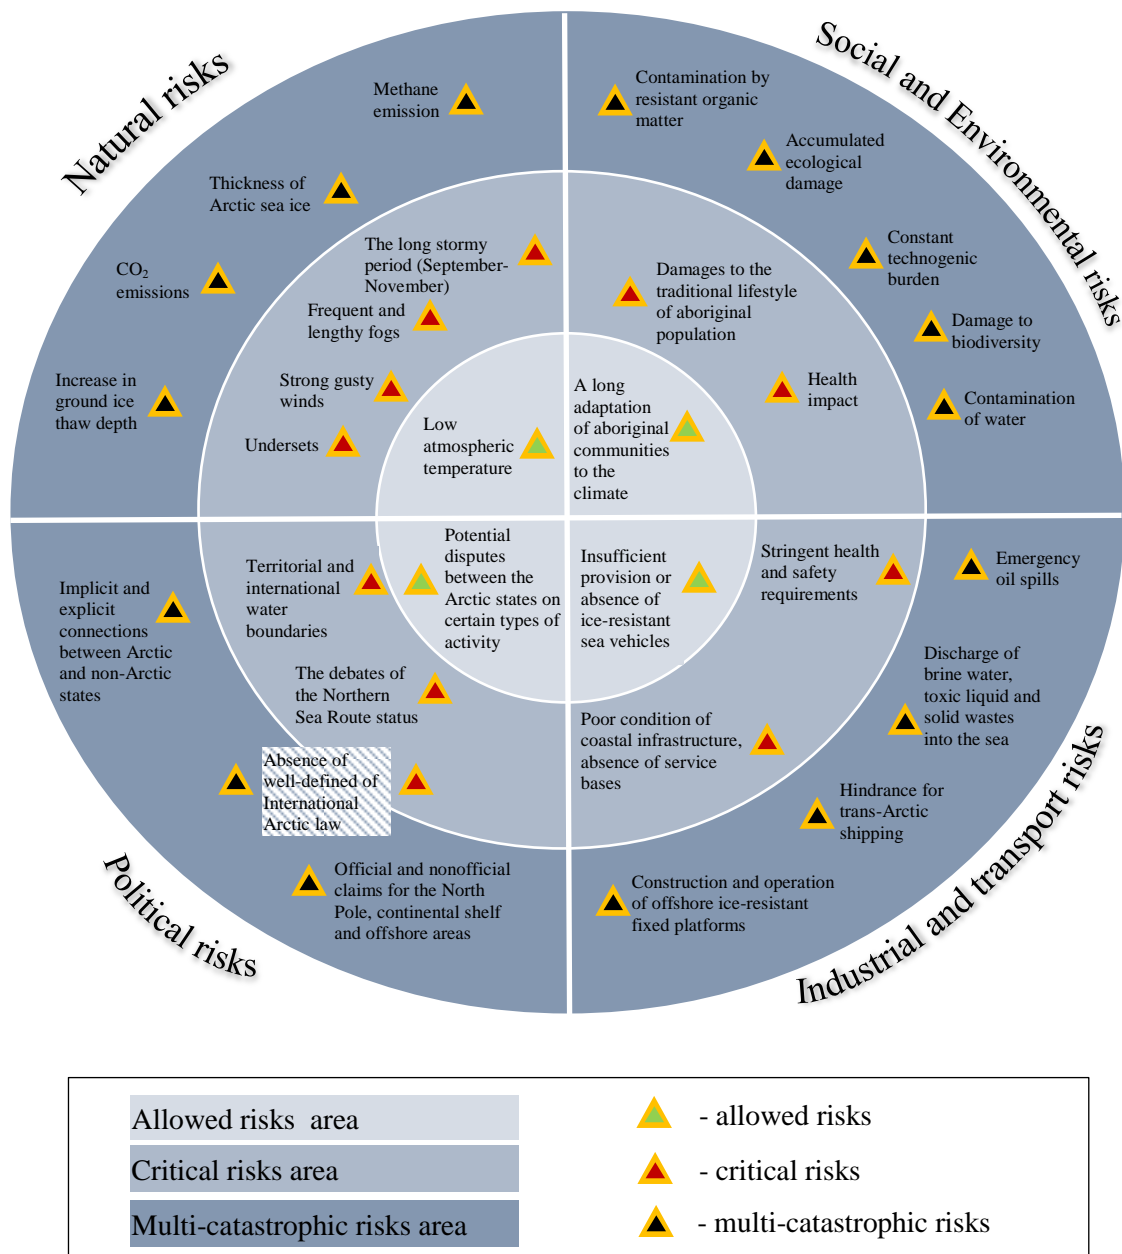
Natural risks

Social and Environmental risks

Methane emission

Thickness of Arctic sea ice

$CO_2$ emissions

Increase in ground ice thaw depth

The long stormy period (September-November)

Frequent and lengthy fogs

Strong gusty winds

Undersets

Low atmospheric temperature

Contamination by resistant organic matter

Accumulated ecological damage

Constant technogenic burden

Damage to biodiversity

Contamination of water

Damages to the traditional lifestyle of aboriginal population

Health impact

A long adaptation of aboriginal communities to the climate

Implicit and explicit connections between Arctic and non-Arctic states

Territorial and international water boundaries

Potential disputes between the Arctic states on certain types of activity

The debates of the Northern Sea Route status

Absence of well-defined of International Arctic law

Official and nonofficial claims for the North Pole, continental shelf and offshore areas

Political risks

Insufficient provision or absence of ice-resistant sea vehicles

Stringent health and safety requirements

Emergency oil spills

Discharge of brine water, toxic liquid and solid wastes into the sea

Poor condition of coastal infrastructure, absence of service bases

Hindrance for trans-Arctic shipping

Construction and operation of offshore ice-resistant fixed platforms

Industrial and transport risks

Allowed risks area

Critical risks area

Multi-catastrophic risks area

- allowed risks

- critical risks

- multi-catastrophic risks